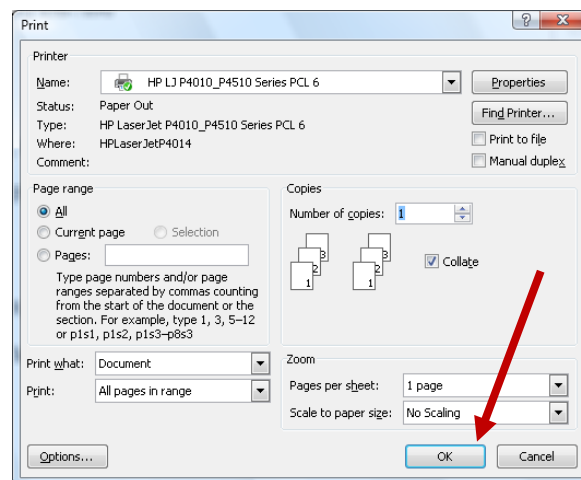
Print

?

Printer

Name: HP LJ P4010_P4510 Series PCL 6

Properties

Status: Paper Out

Find Printer...

Type: HP LaserJet P4010_P4510 Series PCL 6

Print to file

Where: HPLaserJetP4014

Manual duplex

Comment:

Page range

All

Current page

Selection

Pages:

Type page numbers and/or page ranges separated by commas counting from the start of the document or the section. For example, type 1, 3, 5–12 or p1s1, p1s2, p1s3–p8s3

Copies

Number of copies: 1

3 2 1

3 2 1

Collate

Print what: Document

Print: All pages in range

Zoom

Pages per sheet: 1 page

Scale to paper size: No Scaling

Options...

OK

Cancel